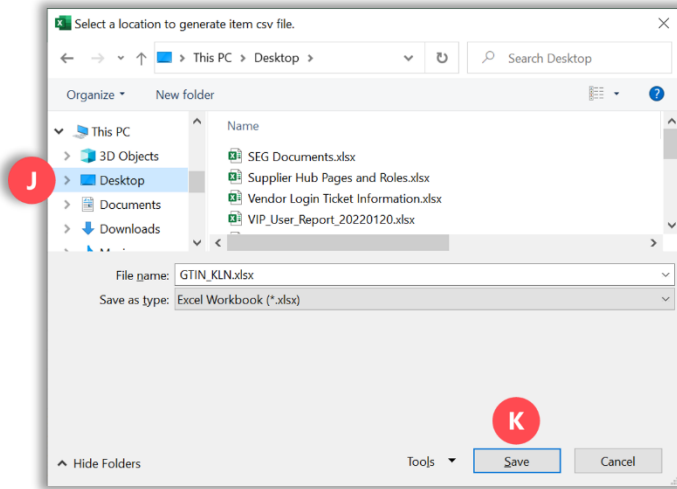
Select a location to generate item csv file.

This PC > Desktop >

Search Desktop

Organize ▾

New folder

This PC

3D Objects

Desktop

Documents

Downloads

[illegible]

Name

SEG Documents.xlsx

Supplier Hub Pages and Roles.xlsx

Vendor Login Ticket Information.xlsx

VIP_User_Report_20220120.xlsx

J

File name: GTIN_KLN.xlsx

Save as type: Excel Workbook (*.xlsx)

K

Hide Folders

Tools

Save

Cancel